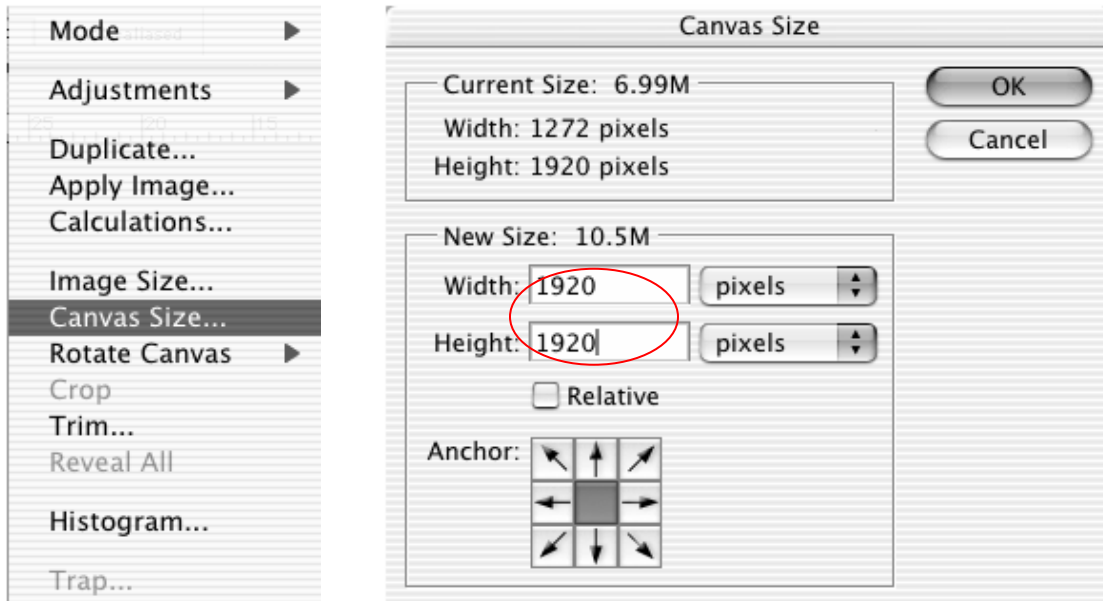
Mode
Adjustments
Duplicate...
Apply Image...
Calculations...
Image Size...
Canvas Size...
Rotate Canvas
Crop
Trim...
Reveal All
Histogram...
Trap...

Canvas Size

Current Size: 6.99M
Width: 1272 pixels
Height: 1920 pixels

New Size: 10.5M
Width: 1920 pixels
Height: 1920 pixels
Relative

Anchor:

OK
Cancel